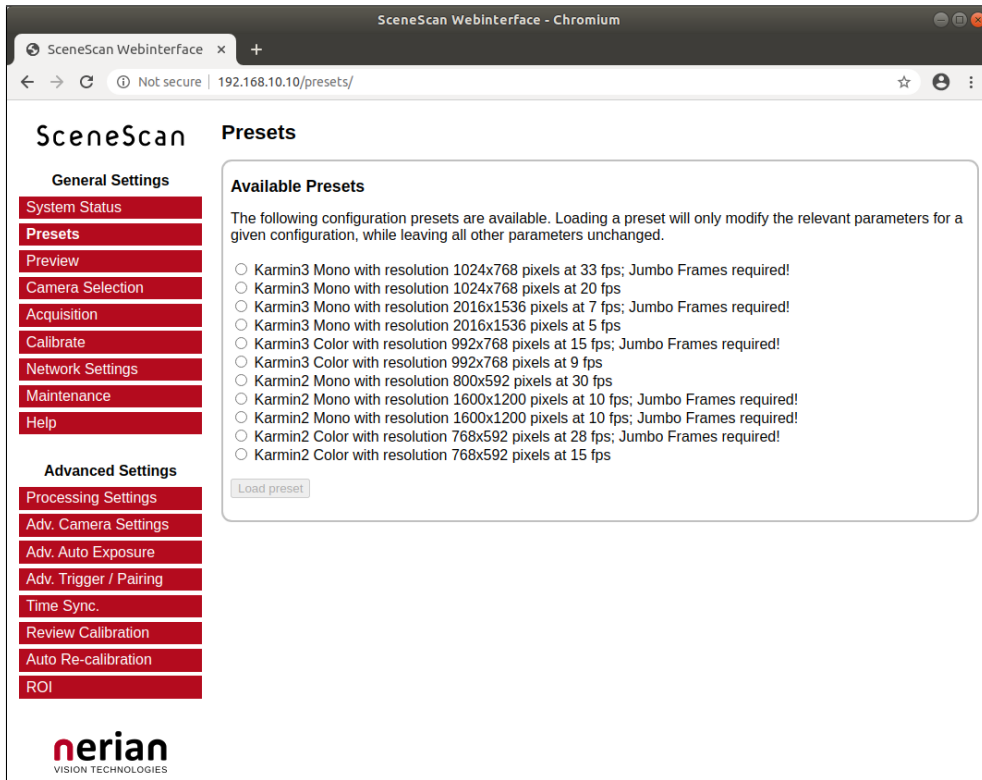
SceneScan Webinterface - Chromium

SceneScan Webinterface ×
+
Not secure | 192.168.10.10/presets/

SceneScan

General Settings
System Status
Presets
Preview
Camera Selection
Acquisition
Calibrate
Network Settings
Maintenance
Help

Advanced Settings
Processing Settings
Adv. Camera Settings
Adv. Auto Exposure
Adv. Trigger / Pairing
Time Sync.
Review Calibration
Auto Re-calibration
ROI

nerian
VISION TECHNOLOGIES

Presets

Available Presets

The following configuration presets are available. Loading a preset will only modify the relevant parameters for a given configuration, while leaving all other parameters unchanged.

Karmin3 Mono with resolution 1024x768 pixels at 33 fps; Jumbo Frames required!
Karmin3 Mono with resolution 1024x768 pixels at 20 fps
Karmin3 Mono with resolution 2016x1536 pixels at 7 fps; Jumbo Frames required!
Karmin3 Mono with resolution 2016x1536 pixels at 5 fps
Karmin3 Color with resolution 992x768 pixels at 15 fps; Jumbo Frames required!
Karmin3 Color with resolution 992x768 pixels at 9 fps
Karmin2 Mono with resolution 800x592 pixels at 30 fps
Karmin2 Mono with resolution 1600x1200 pixels at 10 fps; Jumbo Frames required!
Karmin2 Mono with resolution 1600x1200 pixels at 10 fps; Jumbo Frames required!
Karmin2 Color with resolution 768x592 pixels at 28 fps; Jumbo Frames required!
Karmin2 Color with resolution 768x592 pixels at 15 fps

Load preset